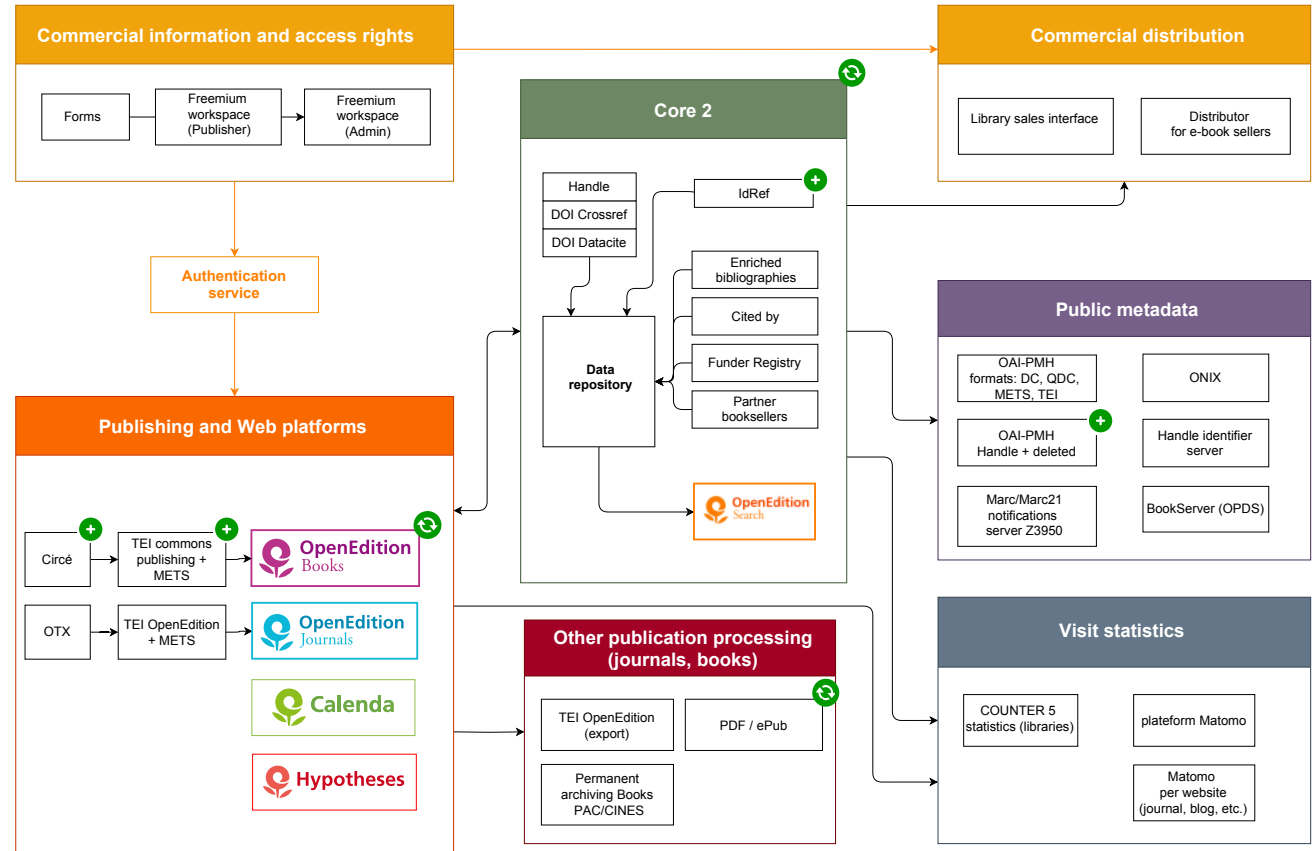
Commercial information and access rights

Forms

Freemium workspace (Publisher)

Freemium workspace (Admin)

Commercial distribution

Library sales interface

Distributor for e-book sellers

Core 2

Handle

DOI Crossref

DOI Datacite

IdRef

Enriched bibliographies

Cited by

Funder Registry

Partner booksellers

Data repository

OpenEdition Search

Authentication service

Public metadata

OAI-PMH formats: DC, QDC, METS, TEI

ONIX

OAI-PMH Handle + deleted

Handle identifier server

Marc/Marc21 notifications server Z3950

BookServer (OPDS)

Publishing and Web platforms

Circé

TEI commons publishing + METS

OpenEdition Books

OTX

TEI OpenEdition + METS

OpenEdition Journals

Calenda

Hypotheses

Other publication processing (journals, books)

TEI OpenEdition (export)

PDF / ePub

Permanent archiving Books PAC/CINES

Visit statistics

COUNTER 5 statistics (libraries)

plateform Matomo

Matomo per website (journal, blog, etc.)